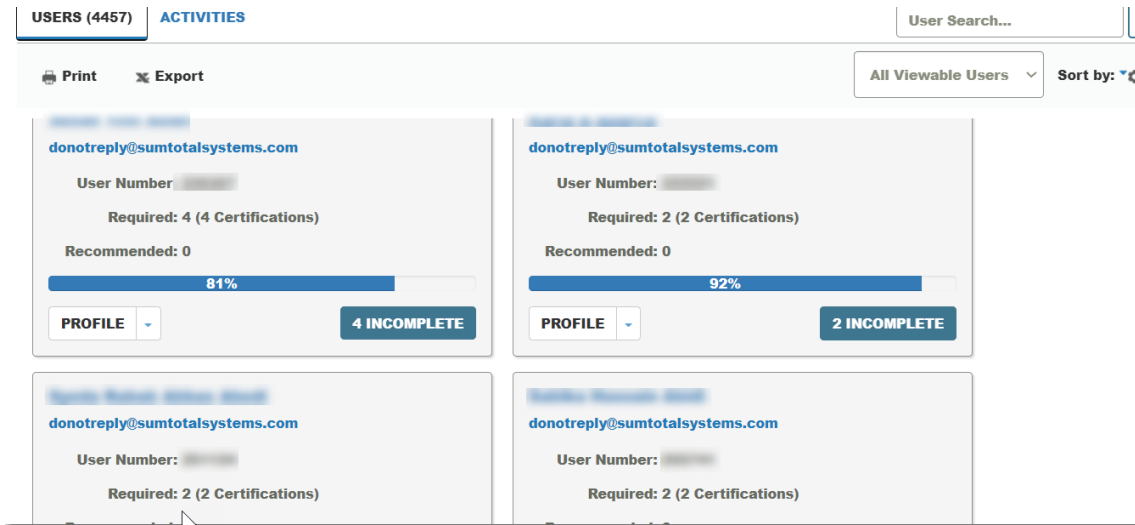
USERS (4457) ACTIVITIES

User Search...

Print Export

All Viewable Users

Sort by:

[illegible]

donotreply@sumtotalsystems.com

User Number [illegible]

Required: 4 (4 Certifications)

Recommended: 0

81%

PROFILE

4 INCOMPLETE

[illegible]

donotreply@sumtotalsystems.com

User Number: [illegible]

Required: 2 (2 Certifications)

Recommended: 0

92%

PROFILE

2 INCOMPLETE

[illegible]

donotreply@sumtotalsystems.com

User Number: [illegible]

Required: 2 (2 Certifications)

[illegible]

donotreply@sumtotalsystems.com

User Number: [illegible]

Required: 2 (2 Certifications)